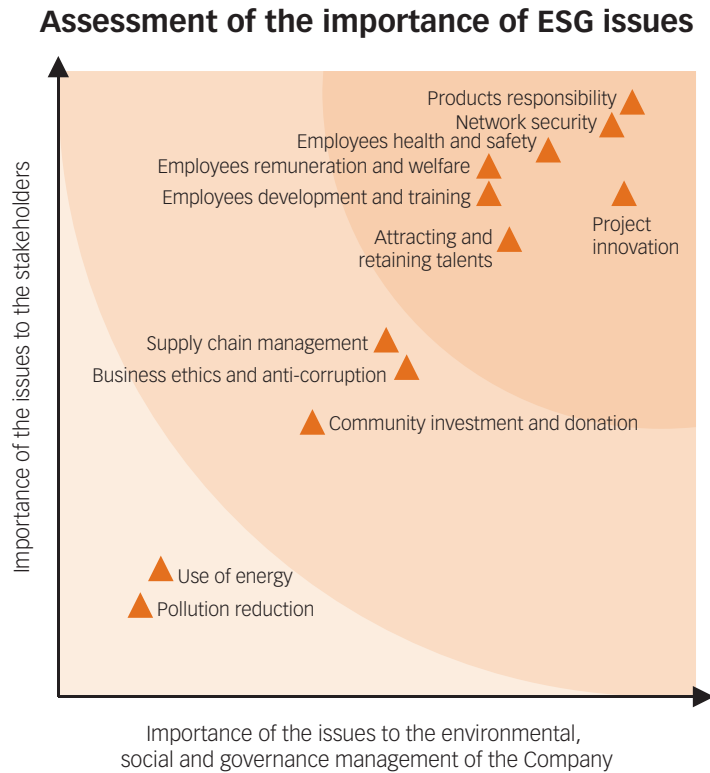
Assessment of the importance of ESG issues

Importance of the issues to the stakeholders

Products responsibility
Network security
Employees health and safety
Employees remuneration and welfare
Employees development and training
Project innovation
Attracting and retaining talents
Supply chain management
Business ethics and anti-corruption
Community investment and donation
Use of energy
Pollution reduction

Importance of the issues to the environmental, social and governance management of the Company